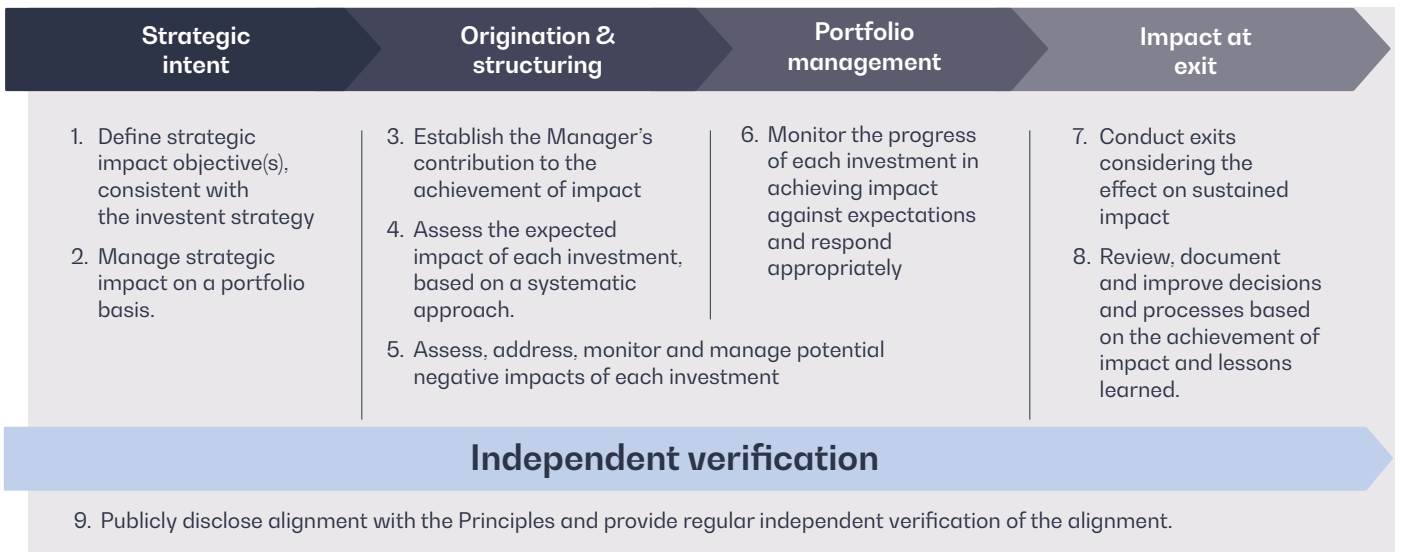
Strategic intent

Origination & structuring

Portfolio management

Impact at exit

1. Define strategic impact objective(s), consistent with the investent strategy

2. Manage strategic impact on a portfolio basis.

3. Establish the Manager's contribution to the achievement of impact

4. Assess the expected impact of each investment, based on a systematic approach.

5. Assess, address, monitor and manage potential negative impacts of each investment

6. Monitor the progress of each investment in achieving impact against expectations and respond appropriately

7. Conduct exits considering the effect on sustained impact

8. Review, document and improve decisions and processes based on the achievement of impact and lessons learned.

Independent verification

9. Publicly disclose alignment with the Principles and provide regular independent verification of the alignment.